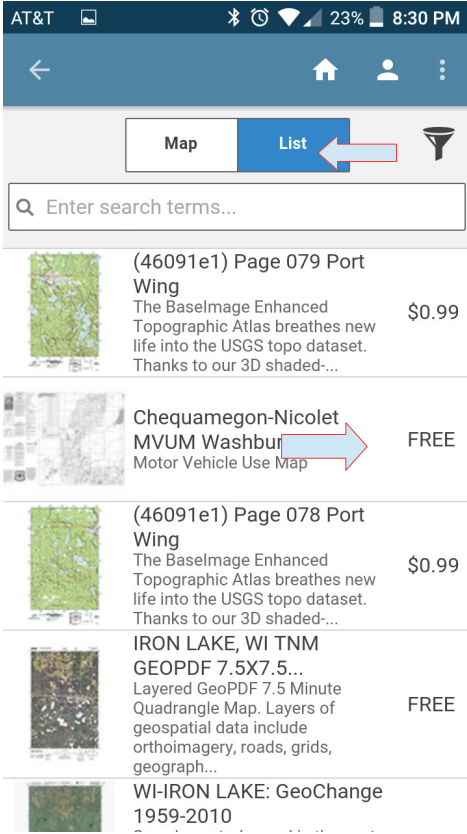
AT&T 23% 8:30 PM

Map List

Enter search terms...

(46091e1) Page 079 Port Wing
The BaseImage Enhanced Topographic Atlas breathes new life into the USGS topo dataset. Thanks to our 3D shaded-...
$0.99

Chequamegon-Nicolet MVUM Washbur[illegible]
Motor Vehicle Use Map
FREE

(46091e1) Page 078 Port Wing
The BaseImage Enhanced Topographic Atlas breathes new life into the USGS topo dataset. Thanks to our 3D shaded-...
$0.99

IRON LAKE, WI TNM GEOPDF 7.5X7.5...
Layered GeoPDF 7.5 Minute Quadrangle Map. Layers of geospatial data include orthoimagery, roads, grids, geograph...
FREE

WI-IRON LAKE: GeoChange 1959-2010
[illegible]